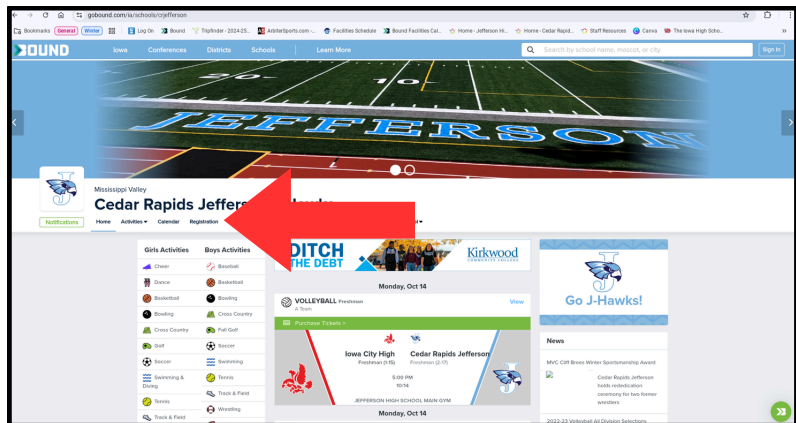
gobound.com/ia/schools/crjefferson

Bookmarks General Winter Log On Bound Tripfinder - 2024-25... ArbiterSports.com -... Facilities Schedule Bound Facilities Cal... Home - Jefferson Hi... Home - Cedar Rapid... Staff Resources Canva The Iowa High Scho...

BOUND Iowa Conferences Districts Schools Learn More Search by school name, mascot, or city Sign In

JEFFERSON

Mississippi Valley

Cedar Rapids Jeffers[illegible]

Notifications Home Activities Calendar Registration

Girls Activities | Boys Activities
Cheer | Baseball
Dance | Basketball
Basketball | Bowling
Bowling | Cross Country
Cross Country | Fall Golf
Golf | Soccer
Soccer | Swimming
Swimming & Diving | Tennis
Tennis | Track & Field
Track & Field | Wrestling

DITCH THE DEBT Kirkwood COMMUNITY COLLEGE

Monday, Oct 14

VOLLEYBALL Freshman A Team View

Purchase Tickets >

Iowa City High Freshman (1-15)
Cedar Rapids Jefferson Freshman (2-17)
5:00 PM
10/14
JEFFERSON HIGH SCHOOL MAIN GYM

Monday, Oct 14

Go J-Hawks!

News

MVC Cliff Brees Winter Sportsmanship Award

Cedar Rapids Jefferson holds rededication ceremony for two former wrestlers

2022-23 Volleyball All Division Selections